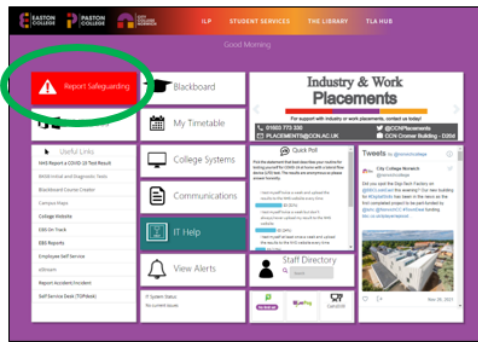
EASTON COLLEGE
PASTON COLLEGE
CITY COLLEGE NORWICH

ILP
STUDENT SERVICES
THE LIBRARY
TLA HUB

Good Morning

Report Safeguarding

Blackboard

My Timetable

College Systems

Communications

IT Help

View Alerts

Useful Links
NHS Report a COVID-19 Test Result
BKSB Initial and Diagnostic Tests
Blackboard Course Creator
Campus Maps
College Website
EBS On Track
EBS Reports
Employee Self Service
eStream
Report Accident/Incident
Self Service Desk (TOPdesk)

IT System Status
No current issues

Industry & Work Placements
For support with industry or work placements, contact us today!
01603 773 330
PLACEMENTS@CCN.AC.UK
@CCNPlacements
CCN Cromer Building - D204

Quick Poll

Staff Directory

Tweets by @citycollege
City College Norwich
@citycollege
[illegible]
Nov 25, 2021